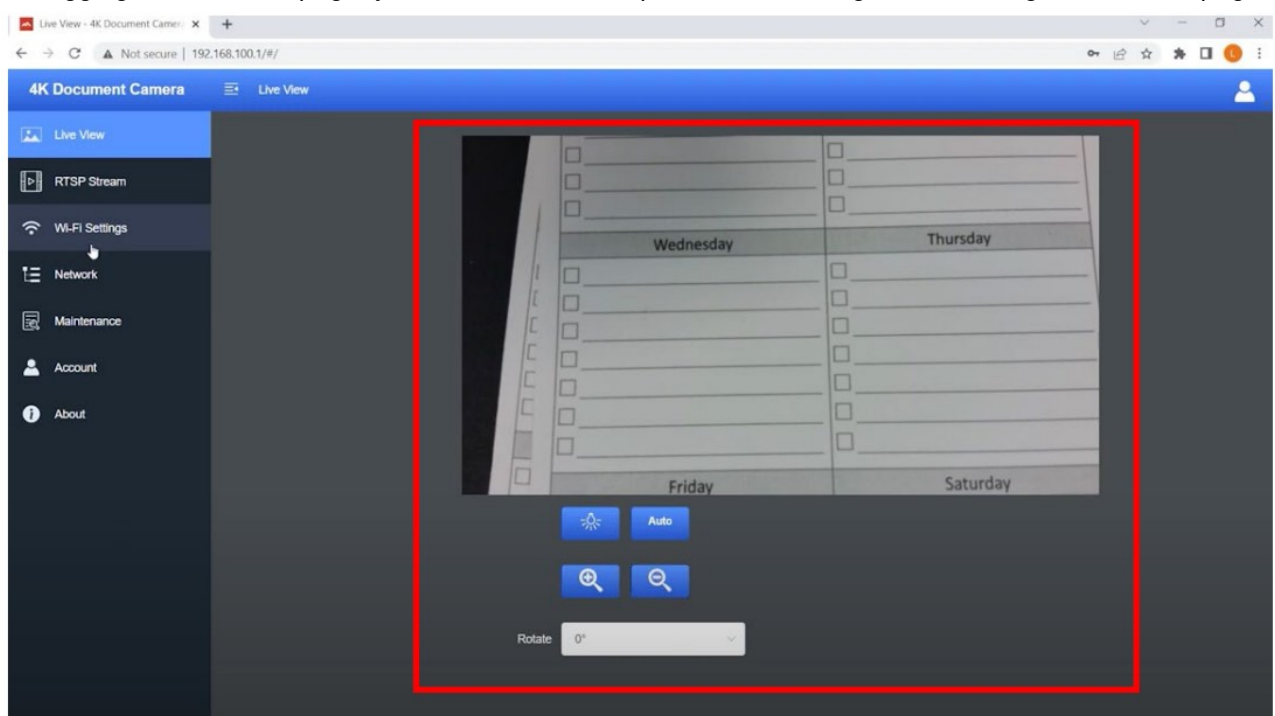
Live View - 4K Document Camera

Not secure | 192.168.100.1/#/

4K Document Camera

Live View

Live View

RTSP Stream

Wi-Fi Settings

Network

Maintenance

Account

About

Wednesday

Thursday

Friday

Saturday

Auto

Rotate

0°